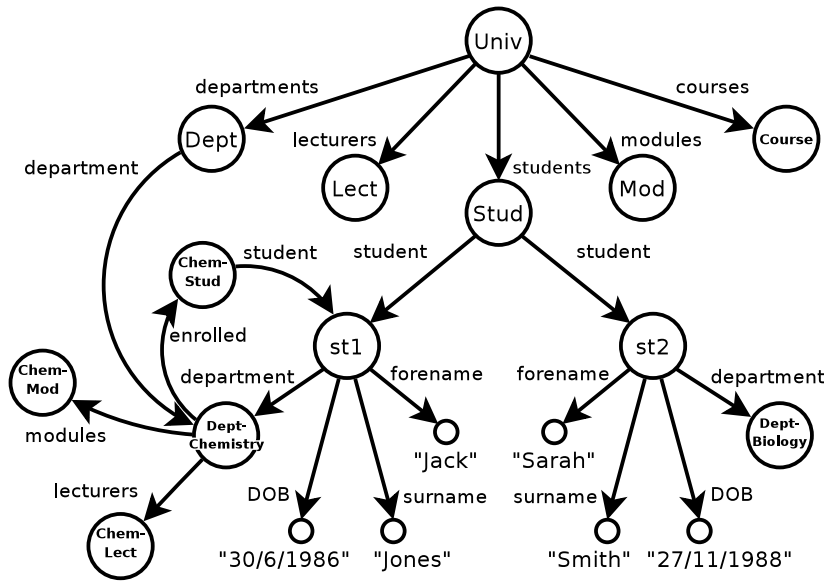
Univ

departments

courses

Dept

lecturers

modules

Course

department

Lect

students

Mod

Stud

Chem-Stud

student

student

student

enrolled

st1

st2

Chem-Mod

department

forename

forename

department

Dept-Chemistry

Dept-Biology

modules

"Jack"

"Sarah"

lecturers

DOB

surname

surname

DOB

Chem-Lect

"30/6/1986"

"Jones"

"Smith"

"27/11/1988"